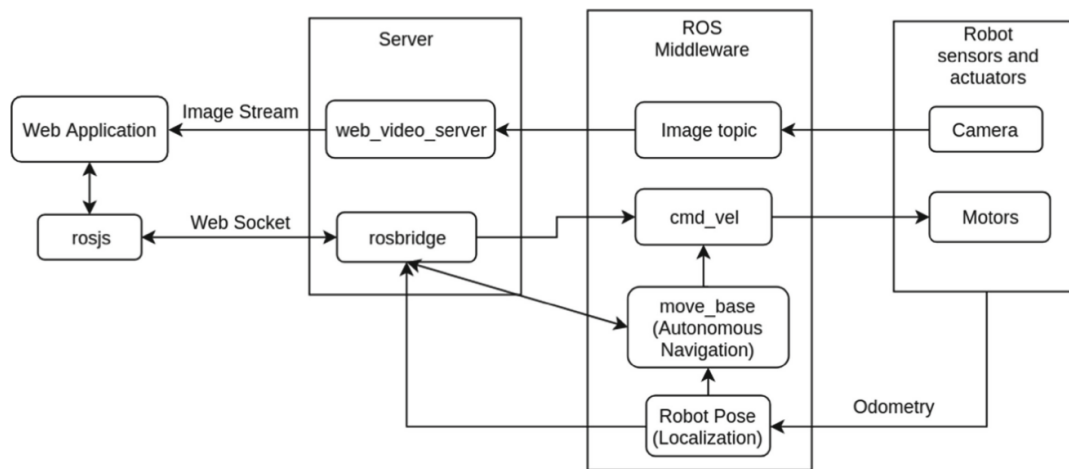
Server

ROS Middleware

Robot sensors and actuators

Web Application

Image Stream

web_video_server

Image topic

Camera

rosjs

Web Socket

rosbridge

cmd_vel

Motors

move_base (Autonomous Navigation)

Robot Pose (Localization)

Odometry